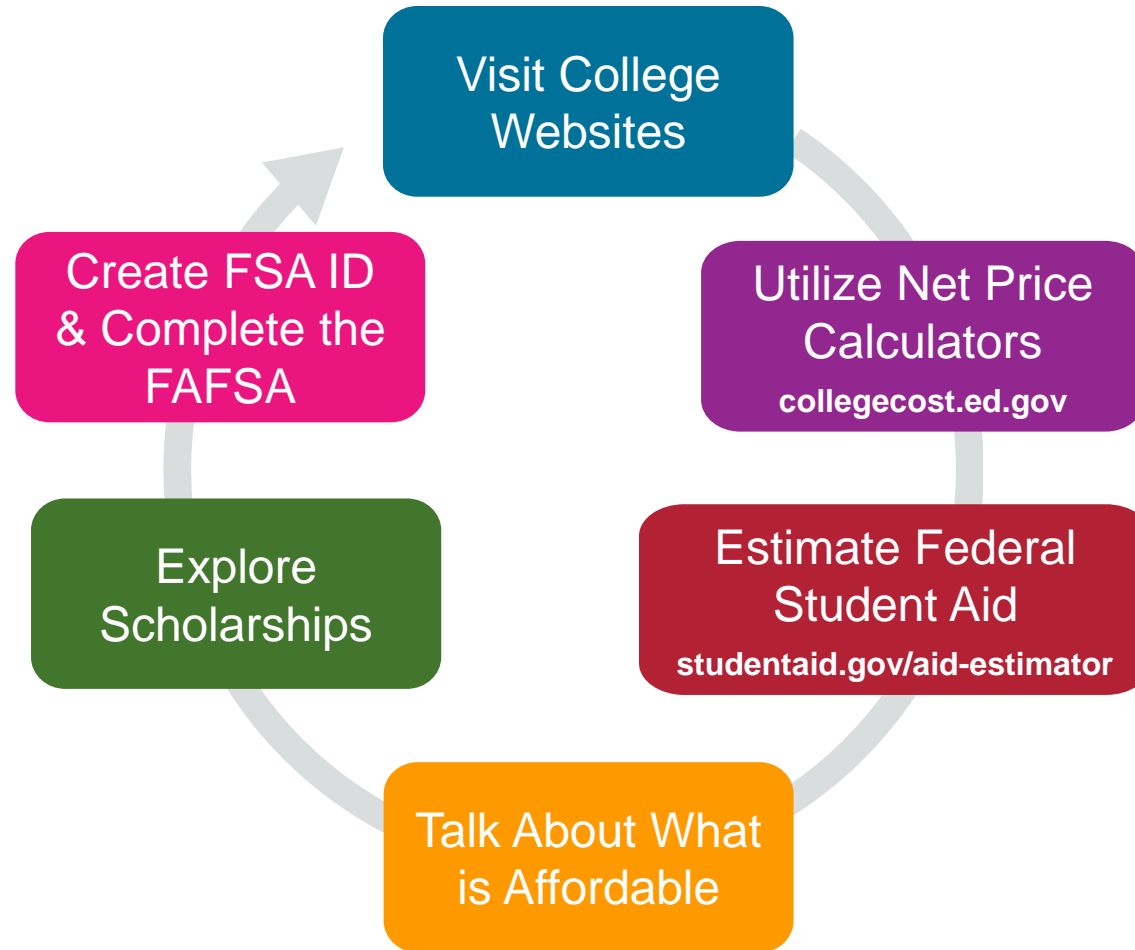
Visit College Websites

Utilize Net Price Calculators
collegecost.ed.gov

Estimate Federal Student Aid
studentaid.gov/aid-estimator

Talk About What is Affordable

Explore Scholarships

Create FSA ID & Complete the FAFSA